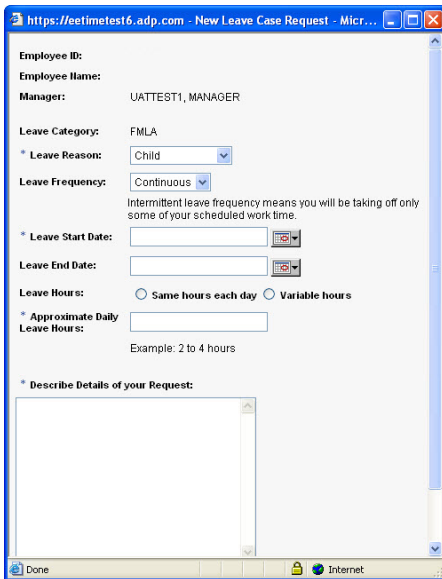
https://eetimetest6.adp.com - New Leave Case Request - Micr...

Employee ID:
Employee Name:
Manager: UATTEST1, MANAGER

Leave Category: FMLA
* Leave Reason: Child
Leave Frequency: Continuous
Intermittent leave frequency means you will be taking off only some of your scheduled work time.
* Leave Start Date:
Leave End Date:
Leave Hours: Same hours each day Variable hours
* Approximate Daily Leave Hours:
Example: 2 to 4 hours

* Describe Details of your Request:

Done Internet